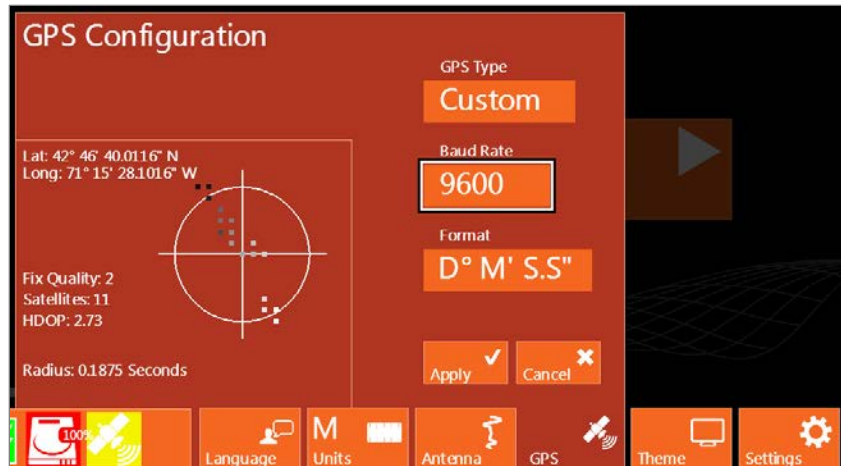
GPS Configuration

GPS Type
Custom

Baud Rate
9600

Format
D° M' S.S"

Lat: 42° 46' 40.0116" N
Long: 71° 15' 28.1016" W

Fix Quality: 2
Satellites: 11
HDOP: 2.73

Radius: 0.1875 Seconds

Apply
Cancel

100%
Language
M
Units
Antenna
GPS
Theme
Settings